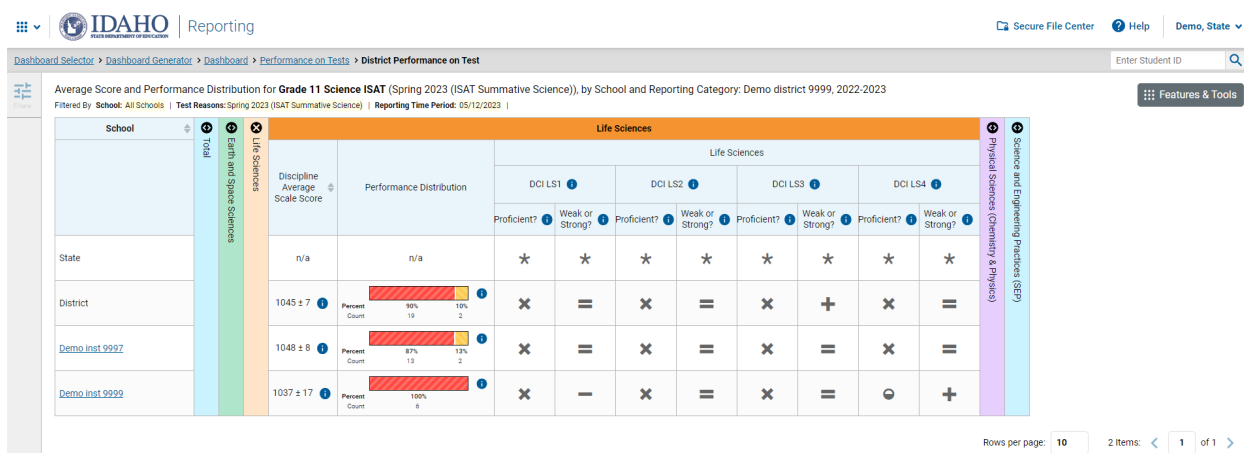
IDAHO STATE DEPARTMENT OF EDUCATION | Reporting

Secure File Center | Help | Demo, State

Dashboard Selector > Dashboard Generator > Dashboard > Performance on Tests > District Performance on Test

Enter Student ID

Share

Average Score and Performance Distribution for Grade 11 Science ISAT (Spring 2023 (ISAT Summative Science)), by School and Reporting Category: Demo district 9999, 2022-2023

Filtered By School: All Schools | Test Reasons: Spring 2023 (ISAT Summative Science) | Reporting Time Period: 05/12/2023 |

Features & Tools

| School | Total | Earth and Space Sciences | Life Sciences | Discipline Average Scale Score | Performance Distribution | DCI LS1 Proficient? | DCI LS1 Weak or Strong? | DCI LS2 Proficient? | DCI LS2 Weak or Strong? | DCI LS3 Proficient? | DCI LS3 Weak or Strong? | DCI LS4 Proficient? | DCI LS4 Weak or Strong? | Physical Sciences (Chemistry & Physics) | Science and Engineering Practices (SEP) |
|---|---|---|---|---|---|---|---|---|---|---|---|---|---|---|---|
| State | | | | n/a | n/a | * | * | * | * | * | * | * | * | | |
| District | | | | 1045 ± 7 | Percent 90% 10% Count 19 2 | × | = | × | = | × | + | × | = | | |
| Demo inst 9997 | | | | 1048 ± 8 | Percent 87% 13% Count 13 2 | × | = | × | = | × | = | × | = | | |
| Demo inst 9999 | | | | 1037 ± 17 | Percent 100% Count 6 | × | − | × | = | × | = | ◒ | + | | |

Life Sciences

Rows per page: 10 | 2 Items: | 1 | of 1